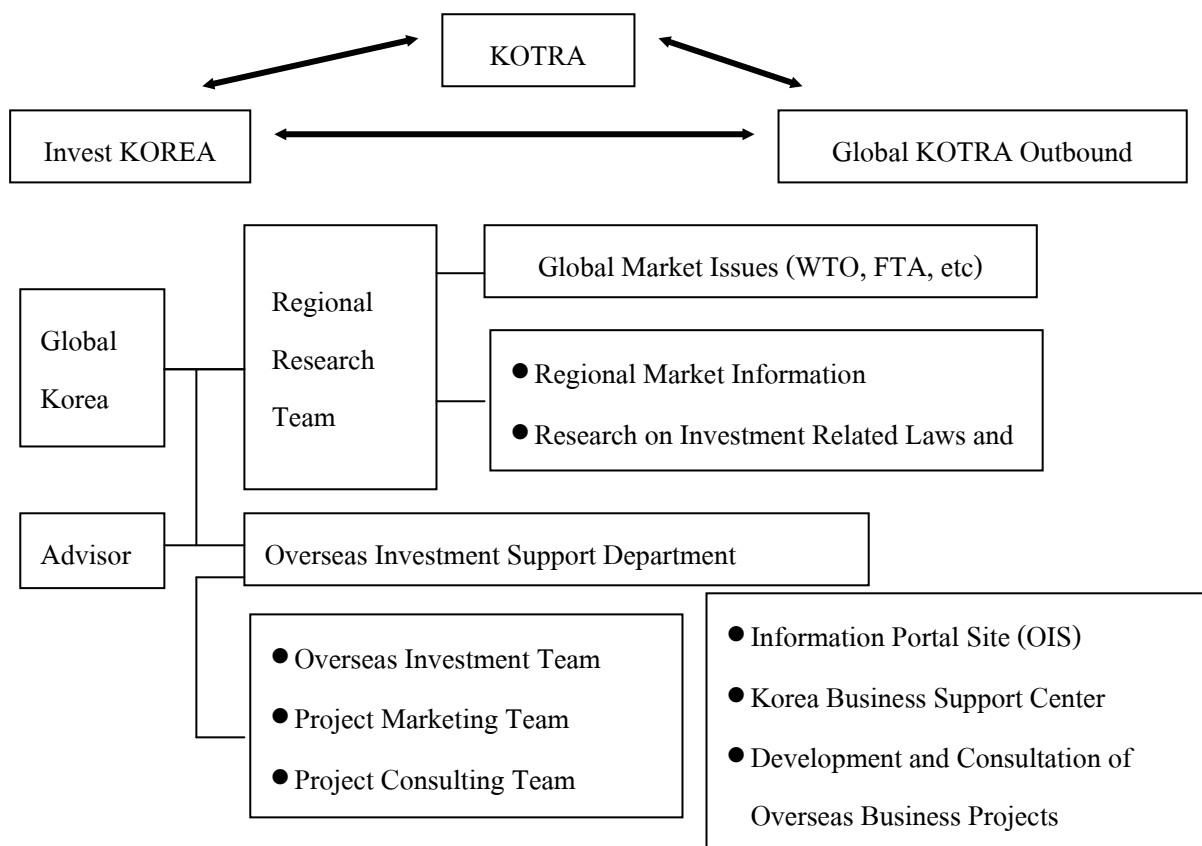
KOTRA

Invest KOREA

Global KOTRA Outbound

Global Korea

Regional Research Team

Global Market Issues (WTO, FTA, etc)

- Regional Market Information
- Research on Investment Related Laws and

Advisor

Overseas Investment Support Department

- Overseas Investment Team
- Project Marketing Team
- Project Consulting Team

- Information Portal Site (OIS)
- Korea Business Support Center
- Development and Consultation of Overseas Business Projects